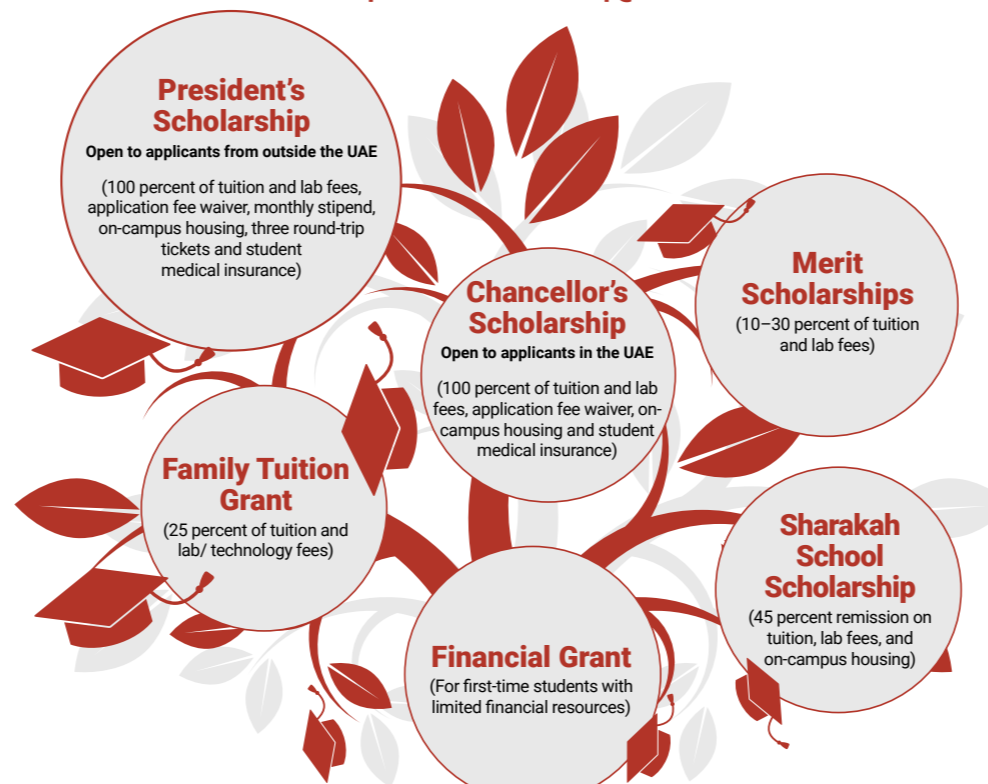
President's Scholarship
Open to applicants from outside the UAE
(100 percent of tuition and lab fees, application fee waiver, monthly stipend, on-campus housing, three round-trip tickets and student medical insurance)

Chancellor's Scholarship
Open to applicants in the UAE
(100 percent of tuition and lab fees, application fee waiver, on-campus housing and student medical insurance)

Merit Scholarships
(10–30 percent of tuition and lab fees)

Family Tuition Grant
(25 percent of tuition and lab/ technology fees)

Sharakah School Scholarship
(45 percent remission on tuition, lab fees, and on-campus housing)

Financial Grant
(For first-time students with limited financial resources)